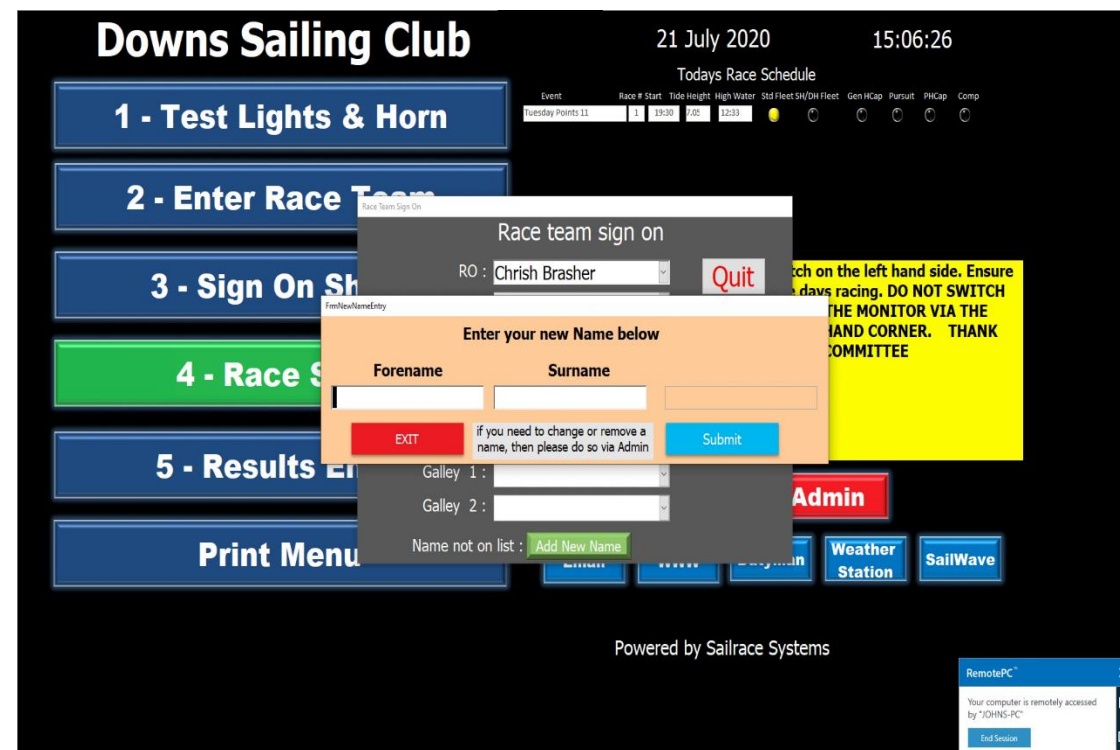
Downs Sailing Club

21 July 2020

15:06:26

Todays Race Schedule

| Event | Race # | Start | Tide Height | High Water | Std Fleet | SH/DH Fleet | Gen HCap | Pursuit | PHCap | Comp |
|---|---|---|---|---|---|---|---|---|---|---|
| Tuesday Points 11 | 1 | 19:30 | 7.05 | 12:33 | | | | | | |

1 - Test Lights & Horn

2 - Enter Race T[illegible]

3 - Sign On Sh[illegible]

4 - Race S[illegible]

5 - Results E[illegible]

Print Menu

Race Team Sign On

Race team sign on

RO : Chrish Brasher

Quit

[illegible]tch on the left hand side. Ensure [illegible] days racing. DO NOT SWITCH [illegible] THE MONITOR VIA THE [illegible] HAND CORNER. THANK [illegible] COMMITTEE

FrmNewNameEntry

Enter your new Name below

Forename

Surname

EXIT

if you need to change or remove a name, then please do so via Admin

Submit

Galley 1 :

Galley 2 :

Name not on list : Add New Name

Admin

Email

WWW

Dutyman

Weather Station

SailWave

Powered by Sailrace Systems

RemotePC™

Your computer is remotely accessed by "JOHNS-PC"

End Session